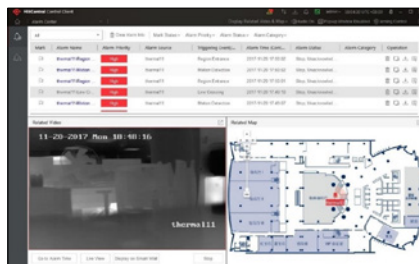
HikCentral Control Client

Alarm Center

All

Clear Alarm Info

Mark Status

Alarm Priority

Alarm Status

Alarm Category

Mark

Alarm Name

Alarm Priority

Alarm Source

Triggering Event

Alarm Time (Clie...

Alarm Status

Alarm Category

Operation

thermal11Region...

High

thermal11

Region Entrance

2017-11-28 17:58:27

Stop, Unacknowled...

thermal11Region...

High

thermal11

Motion Detection

2017-11-28 17:58:22

Stop, Unacknowled...

thermal11Region...

High

thermal11

Region Entrance

2017-11-28 17:58:16

Stop, Unacknowled...

thermal11Line Cr...

High

thermal11

Line Crossing

2017-11-28 17:57:59

Stop, Unacknowled...

thermal11Region...

High

thermal11

Motion Detection

2017-11-28 17:58:03

Stop, Unacknowled...

Related Video

11-28-2017 Mon 18:48:16

thermal11

Go to Alarm Time

Live View

Display on Smart Wall

Stop

Related Map